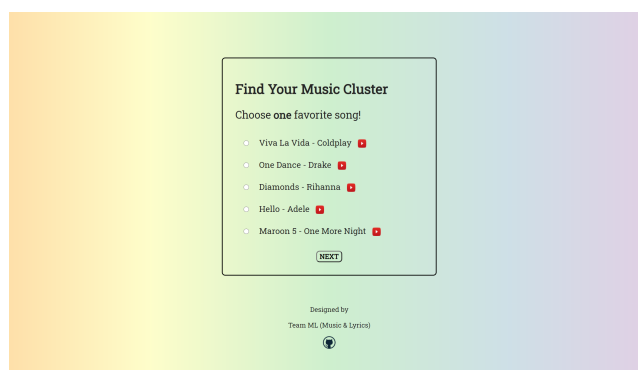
Find Your Music Cluster

Choose **one** favorite song!

Viva La Vida - Coldplay

One Dance - Drake

Diamonds - Rihanna

Hello - Adele

Maroon 5 - One More Night

NEXT

Designed by

Team ML (Music & Lyrics)